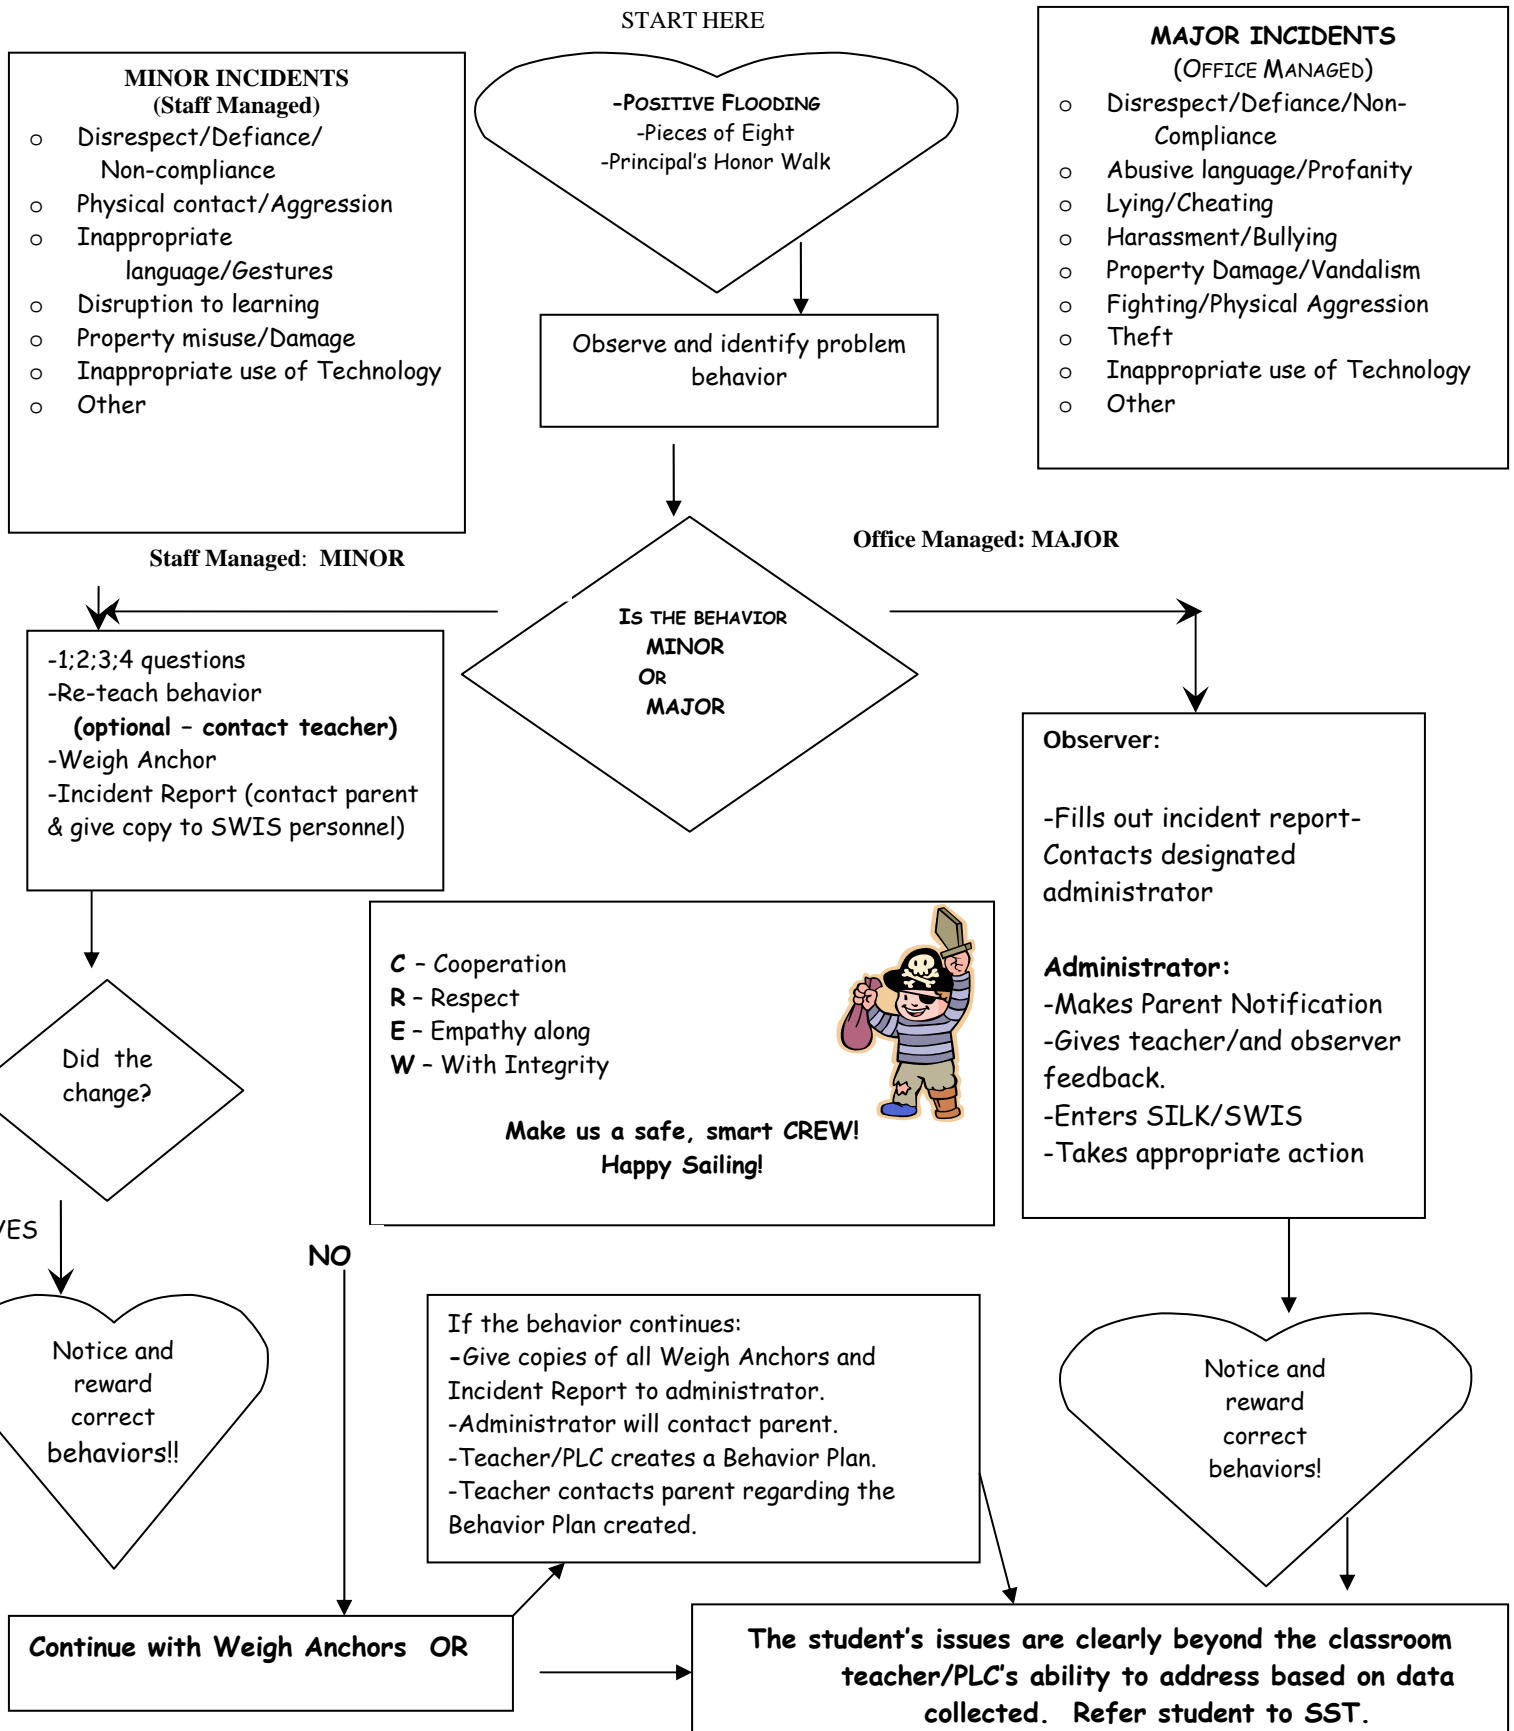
START HERE

MINOR INCIDENTS
(Staff Managed)
o Disrespect/Defiance/ Non-compliance
o Physical contact/Aggression
o Inappropriate language/Gestures
o Disruption to learning
o Property misuse/Damage
o Inappropriate use of Technology
o Other

-Positive Flooding
-Pieces of Eight
-Principal's Honor Walk

MAJOR INCIDENTS
(Office Managed)
o Disrespect/Defiance/Non-Compliance
o Abusive language/Profanity
o Lying/Cheating
o Harassment/Bullying
o Property Damage/Vandalism
o Fighting/Physical Aggression
o Theft
o Inappropriate use of Technology
o Other

Observe and identify problem behavior

Staff Managed: MINOR

Office Managed: MAJOR

Is the behavior
MINOR
Or
MAJOR

-1;2;3;4 questions
-Re-teach behavior
(optional – contact teacher)
-Weigh Anchor
-Incident Report (contact parent & give copy to SWIS personnel)

Observer:

-Fills out incident report-
Contacts designated administrator

Administrator:
-Makes Parent Notification
-Gives teacher/and observer feedback.
-Enters SILK/SWIS
-Takes appropriate action

Did the change?

C – Cooperation
R – Respect
E – Empathy along
W – With Integrity

Make us a safe, smart CREW!
Happy Sailing!

YES

NO

Notice and reward correct behaviors!!

If the behavior continues:
-Give copies of all Weigh Anchors and Incident Report to administrator.
-Administrator will contact parent.
-Teacher/PLC creates a Behavior Plan.
-Teacher contacts parent regarding the Behavior Plan created.

Notice and reward correct behaviors!

Continue with Weigh Anchors OR

The student's issues are clearly beyond the classroom teacher/PLC's ability to address based on data collected. Refer student to SST.